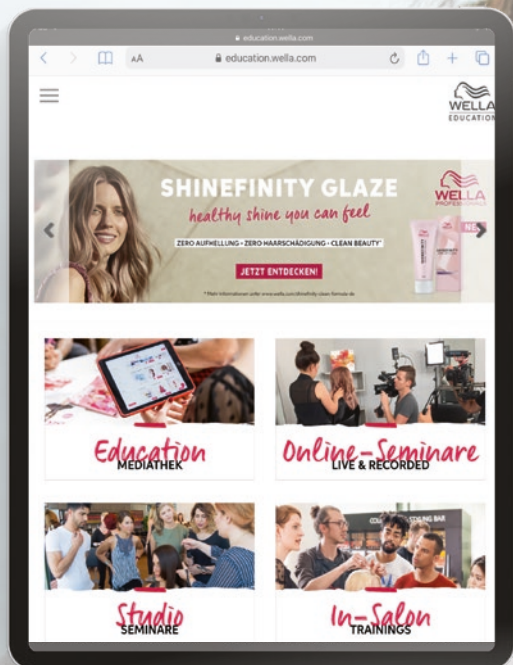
education.wella.com

AA

education.wella.com

WELLA
EDUCATION

SHINEFINITY GLAZE
healthy shine you can feel

ZERO AUFHELLUNG • ZERO HAARSCHÄDIGUNG • CLEAN BEAUTY*

JETZT ENTDECKEN!

WELLA
PROFESSIONALS

NE

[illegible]

Education
MEDIATHEK

Online-Seminare
LIVE & RECORDED

Studio
SEMINARE

In-Salon
TRAININGS